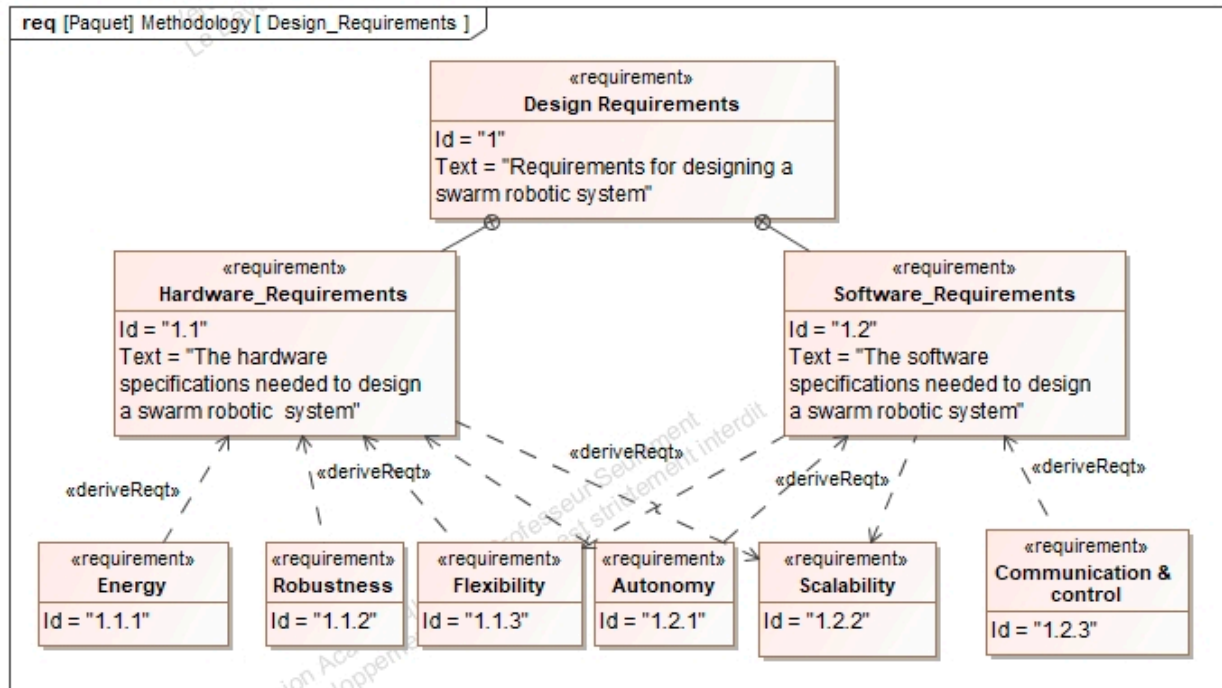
req [Paquet] Methodology [ Design_Requirements ]

«requirement»
Design Requirements
Id = "1"
Text = "Requirements for designing a swarm robotic system"

«requirement»
Hardware_Requirements
Id = "1.1"
Text = "The hardware specifications needed to design a swarm robotic system"

«requirement»
Software_Requirements
Id = "1.2"
Text = "The software specifications needed to design a swarm robotic system"

«deriveReqt»

«deriveReqt»

«deriveReqt»

«deriveReqt»

«deriveReqt»

«requirement»
Energy
Id = "1.1.1"

«requirement»
Robustness
Id = "1.1.2"

«requirement»
Flexibility
Id = "1.1.3"

«requirement»
Autonomy
Id = "1.2.1"

«requirement»
Scalability
Id = "1.2.2"

«requirement»
Communication & control
Id = "1.2.3"